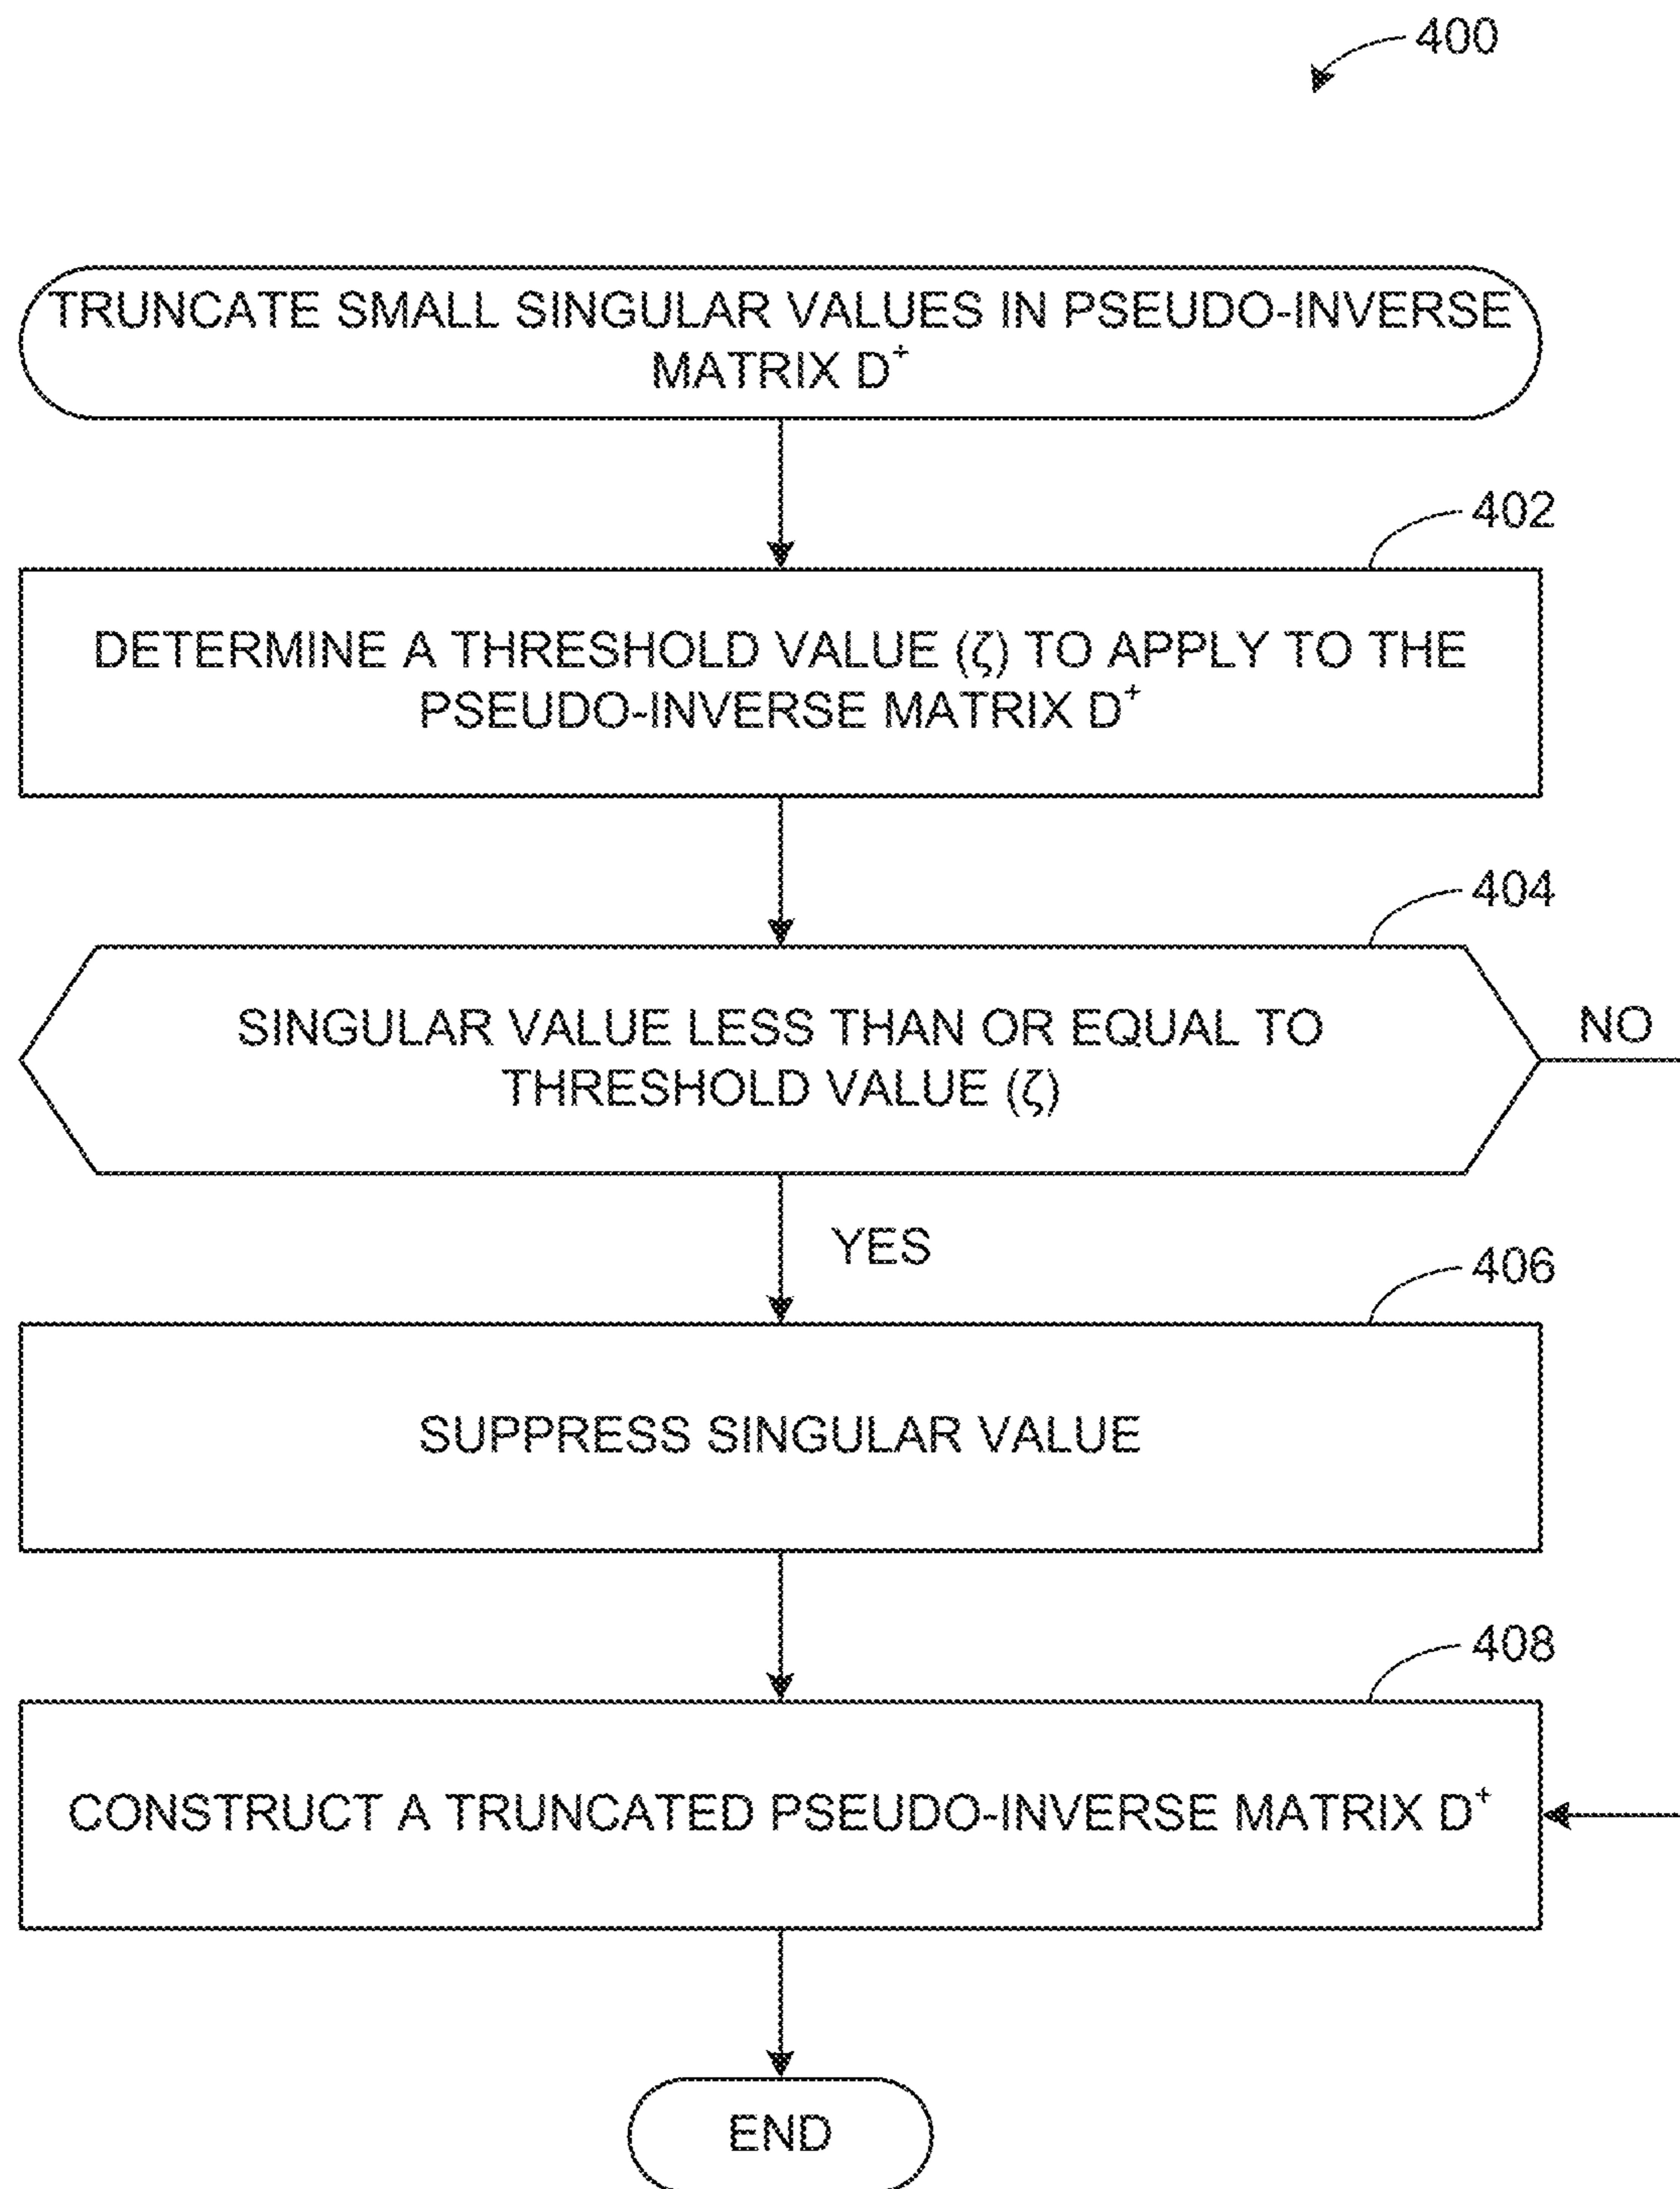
400

TRUNCATE SMALL SINGULAR VALUES IN PSEUDO-INVERSE MATRIX $D^+$

402

DETERMINE A THRESHOLD VALUE ($\zeta$) TO APPLY TO THE PSEUDO-INVERSE MATRIX $D^+$

404

SINGULAR VALUE LESS THAN OR EQUAL TO THRESHOLD VALUE ($\zeta$)

NO

YES

406

SUPPRESS SINGULAR VALUE

408

CONSTRUCT A TRUNCATED PSEUDO-INVERSE MATRIX $D^+$

END